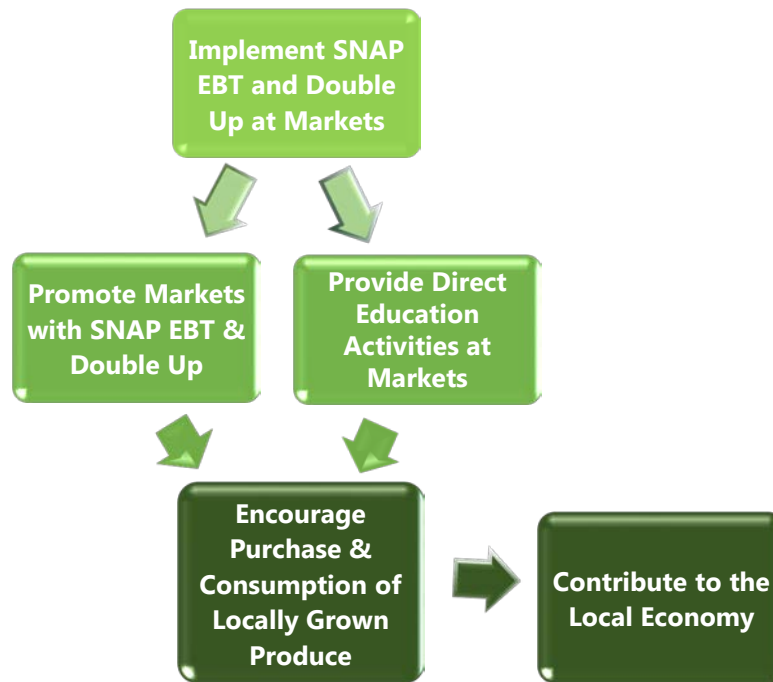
Implement SNAP EBT and Double Up at Markets

Promote Markets with SNAP EBT & Double Up

Provide Direct Education Activities at Markets

Encourage Purchase & Consumption of Locally Grown Produce

Contribute to the Local Economy